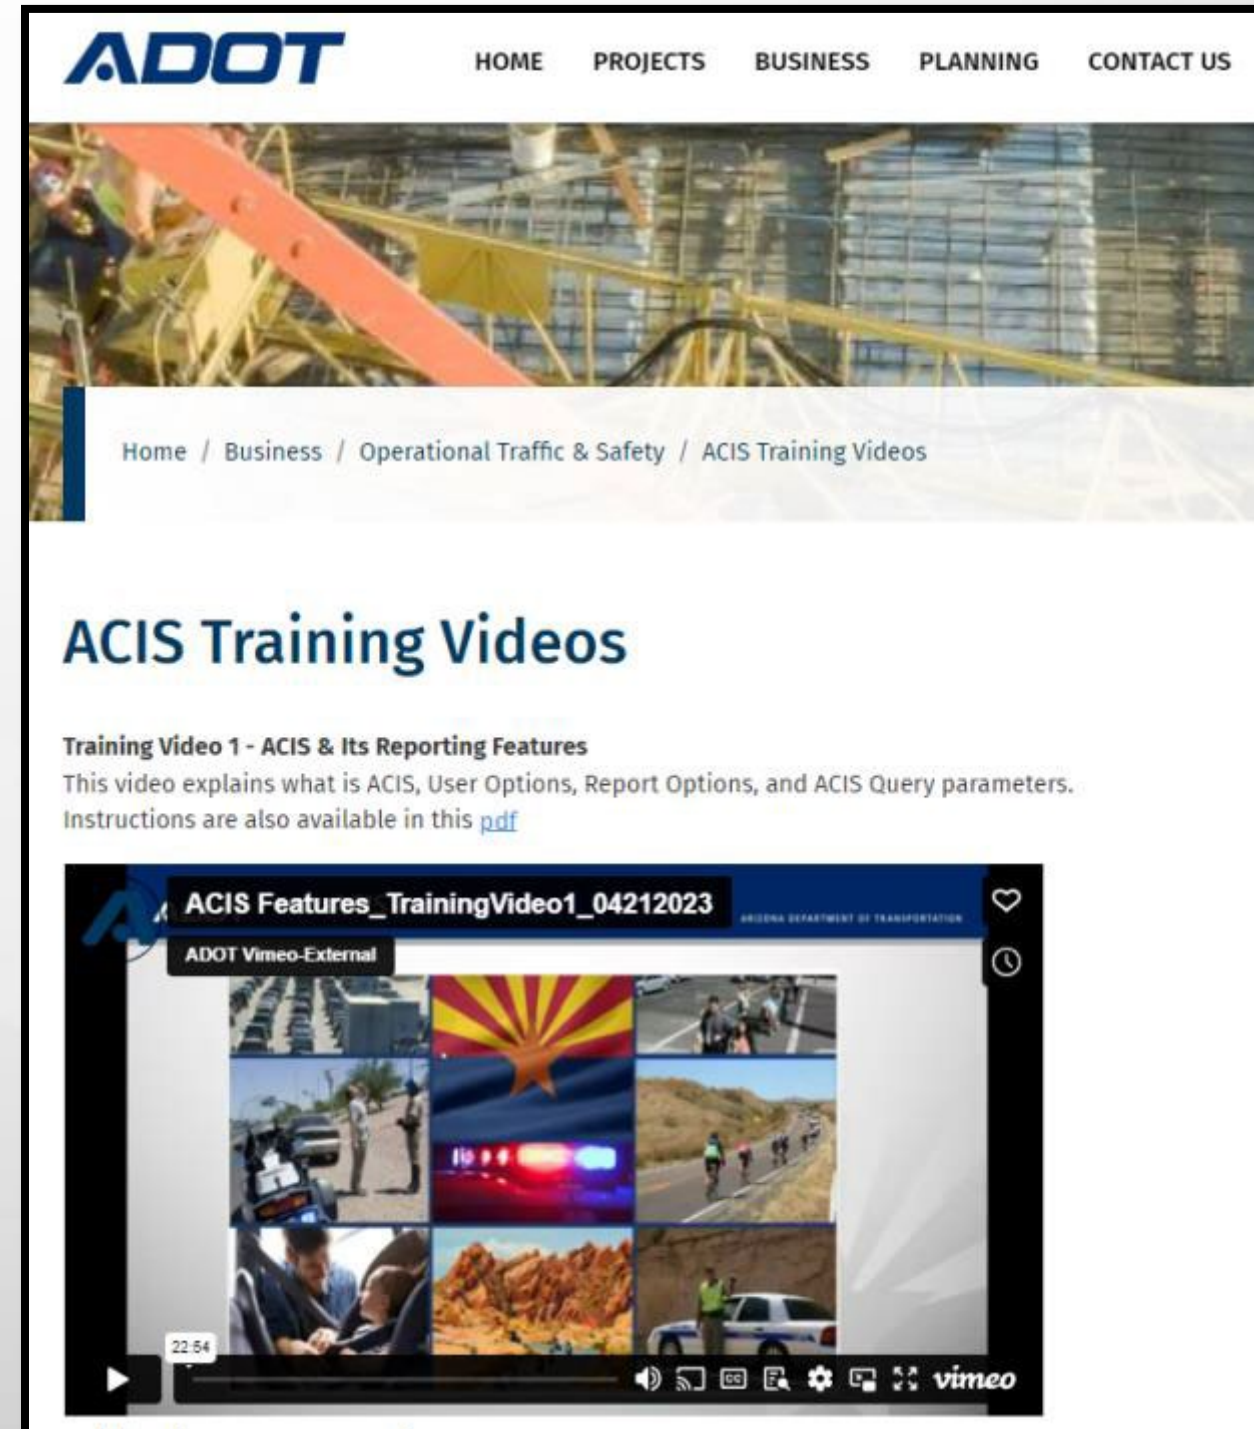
ADOT

HOME PROJECTS BUSINESS PLANNING CONTACT US

Home / Business / Operational Traffic & Safety / ACIS Training Videos

ACIS Training Videos

Training Video 1 - ACIS & Its Reporting Features
This video explains what is ACIS, User Options, Report Options, and ACIS Query parameters. Instructions are also available in this pdf

ACIS Features_TrainingVideo1_04212023
ADOT Vimeo-External
ARIZONA DEPARTMENT OF TRANSPORTATION

22:54
vimeo